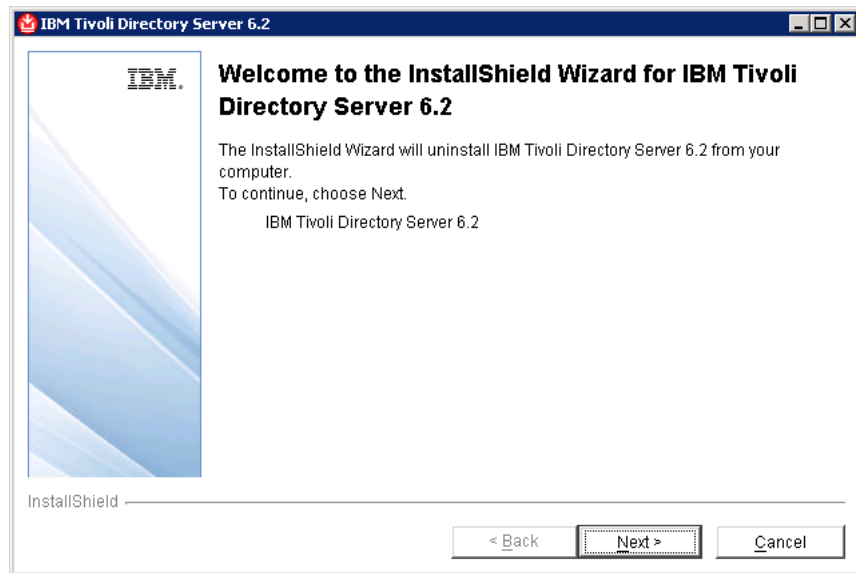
IBM Tivoli Directory Server 6.2

IBM.

Welcome to the InstallShield Wizard for IBM Tivoli Directory Server 6.2

The InstallShield Wizard will uninstall IBM Tivoli Directory Server 6.2 from your computer.
To continue, choose Next.

IBM Tivoli Directory Server 6.2

InstallShield

< Back

Next >

Cancel